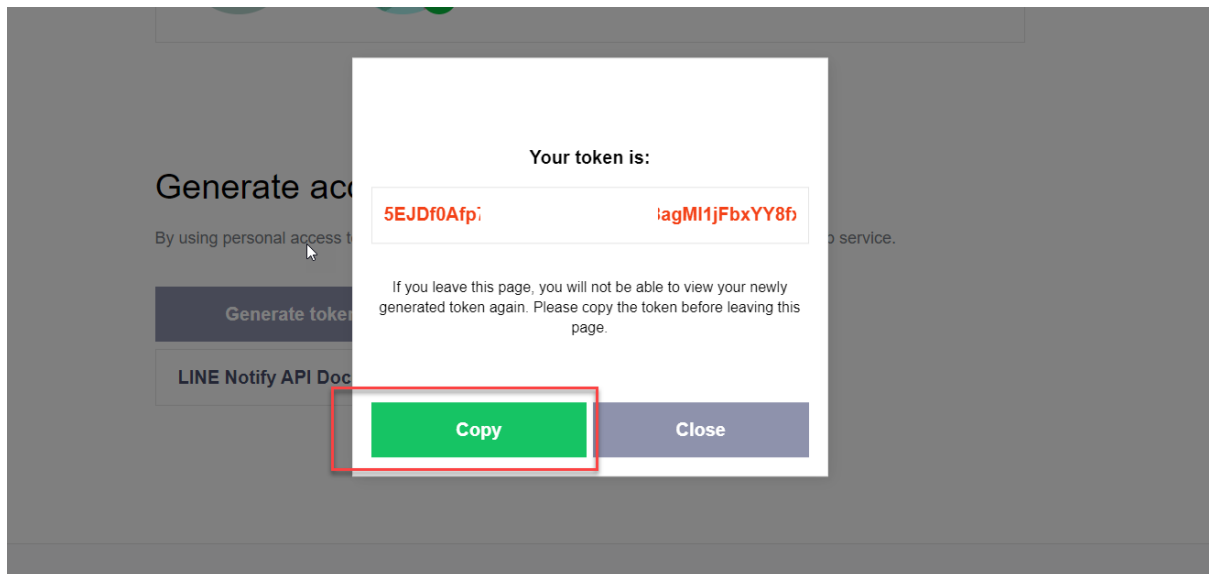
Generate acc

By using personal access t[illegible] service.

Generate token

LINE Notify API Doc

Your token is:

5EJDf0Afp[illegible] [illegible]agMl1jFbxYY8f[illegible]

If you leave this page, you will not be able to view your newly generated token again. Please copy the token before leaving this page.

Copy

Close